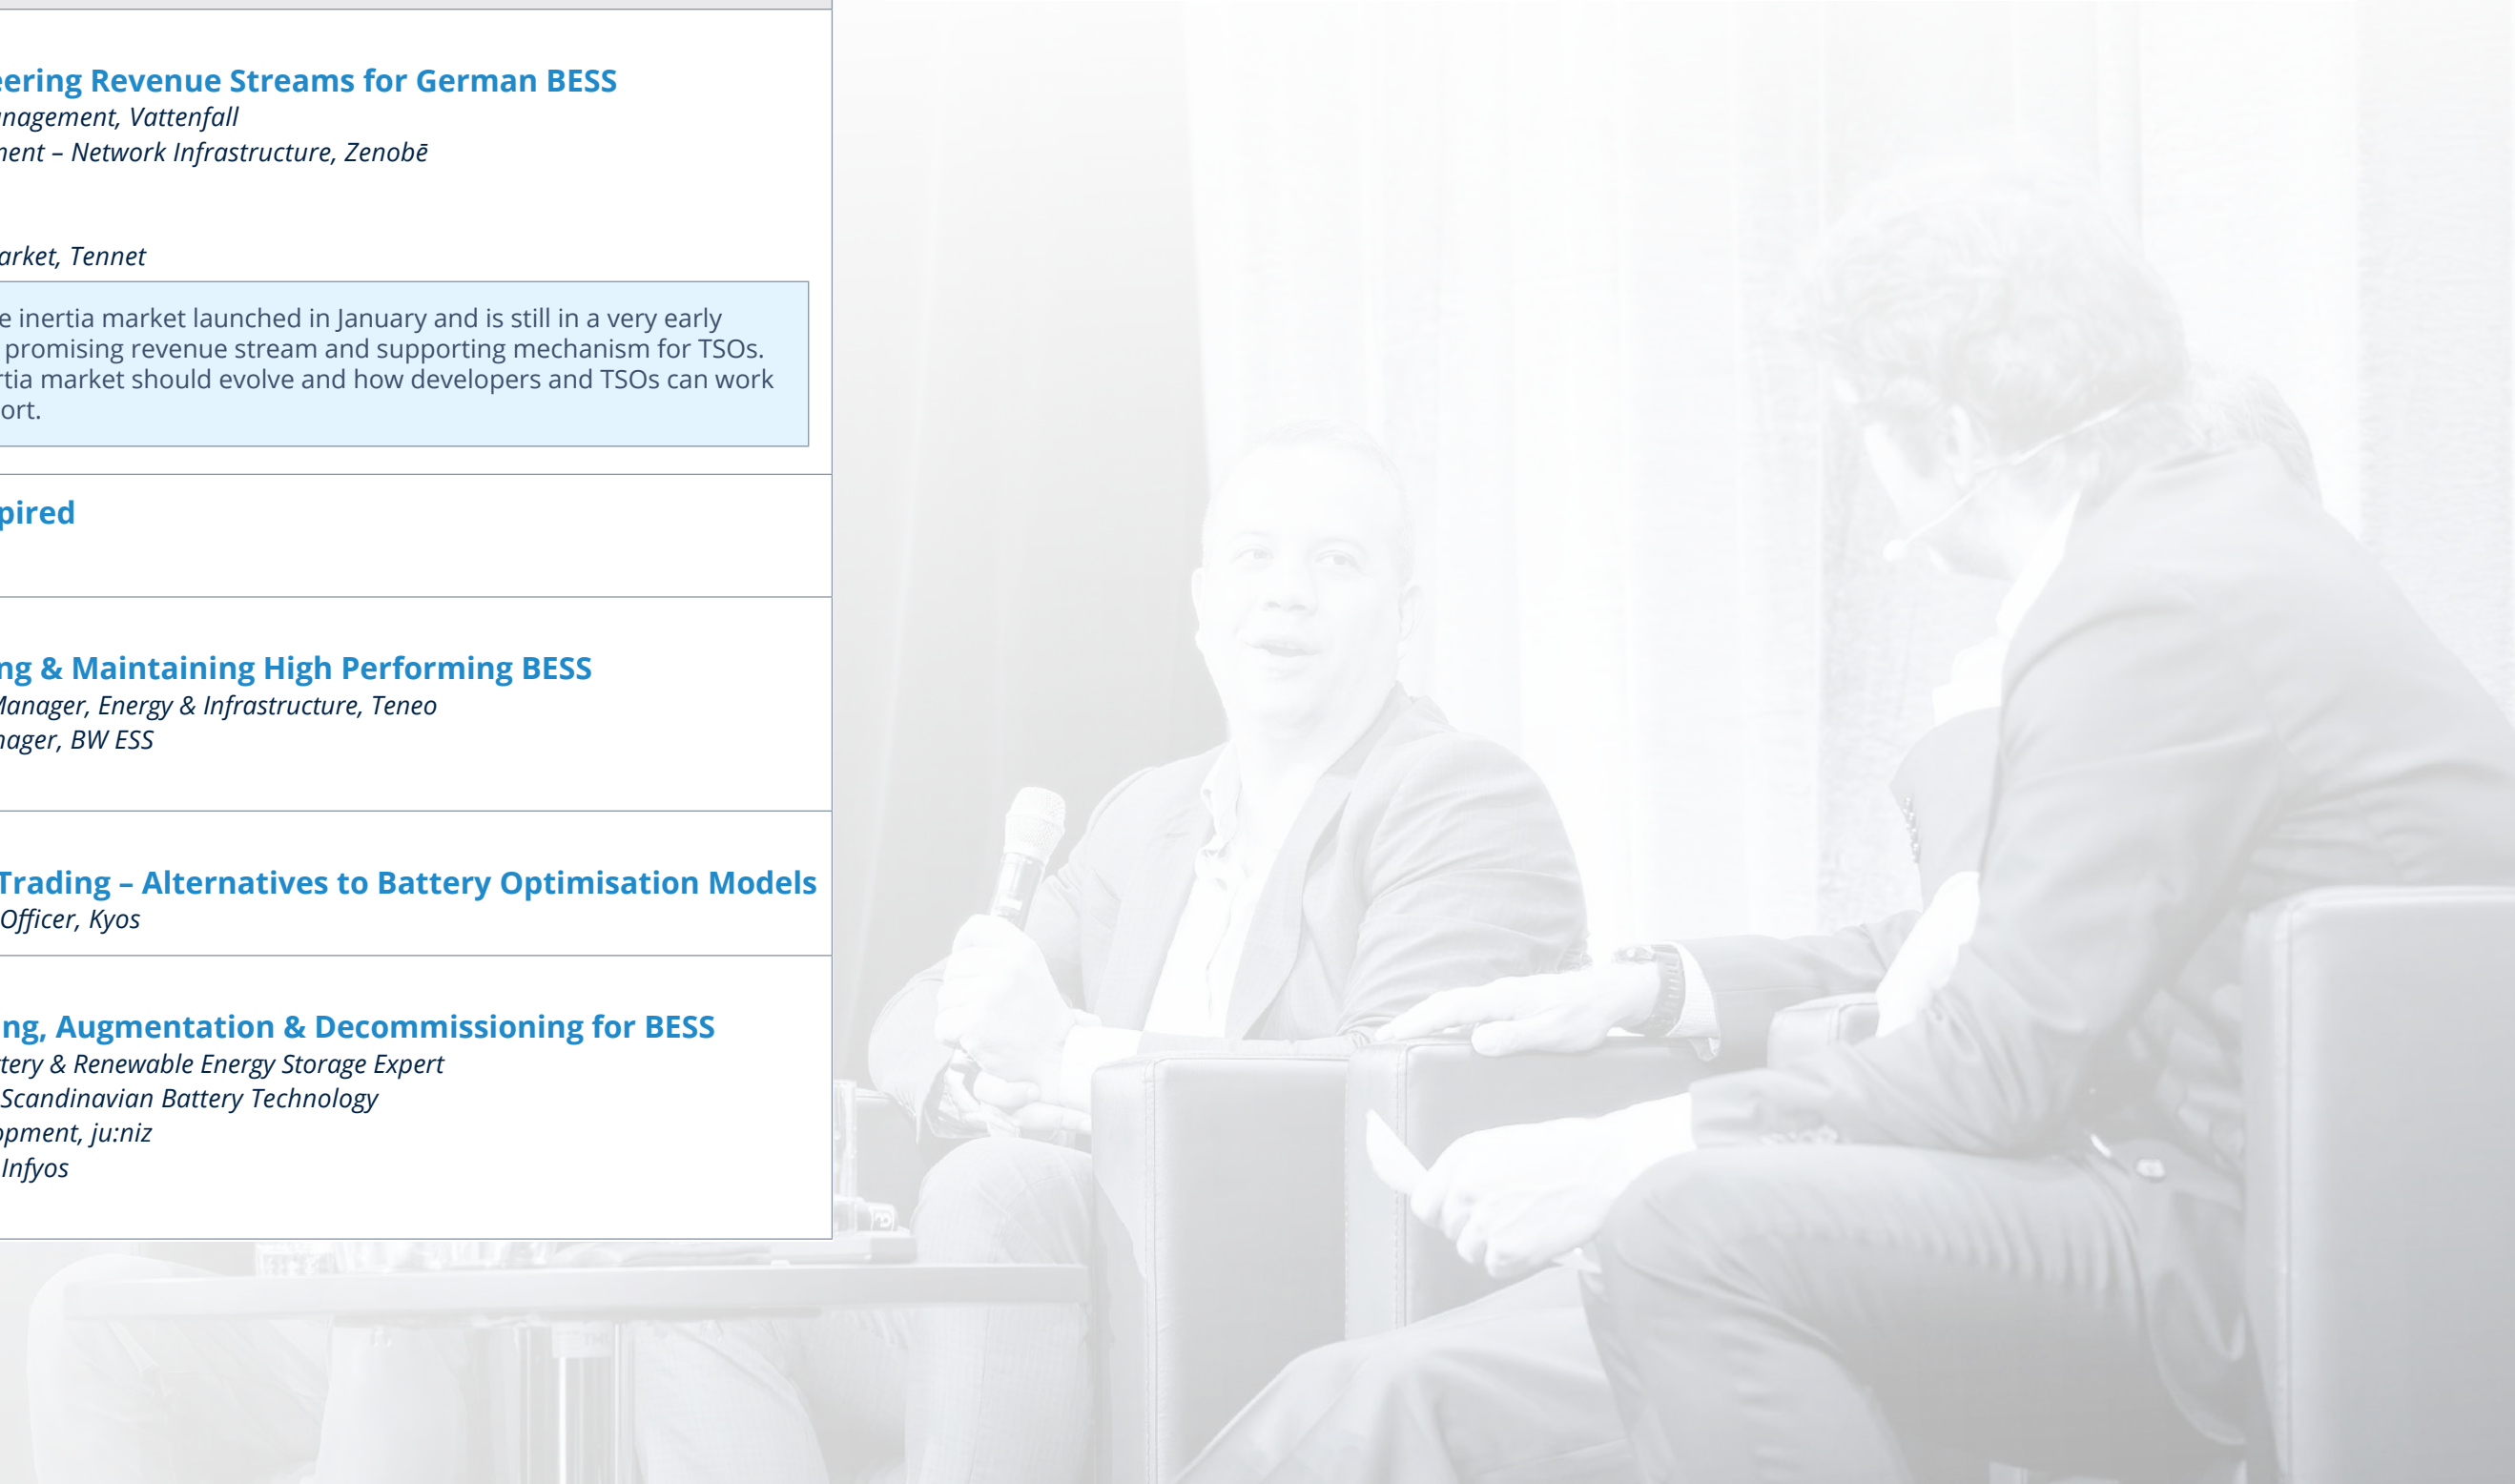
eering Revenue Streams for German BESS
nagement, Vattenfall
nent – Network Infrastructure, Zenobē

arket, Tennet

e inertia market launched in January and is still in a very early promising revenue stream and supporting mechanism for TSOs. rtia market should evolve and how developers and TSOs can work ort.

pired

ng & Maintaining High Performing BESS
Manager, Energy & Infrastructure, Teneo
nager, BW ESS

Trading – Alternatives to Battery Optimisation Models
Officer, Kyos

ng, Augmentation & Decommissioning for BESS
tery & Renewable Energy Storage Expert
Scandinavian Battery Technology
opment, ju:niz
Infyos